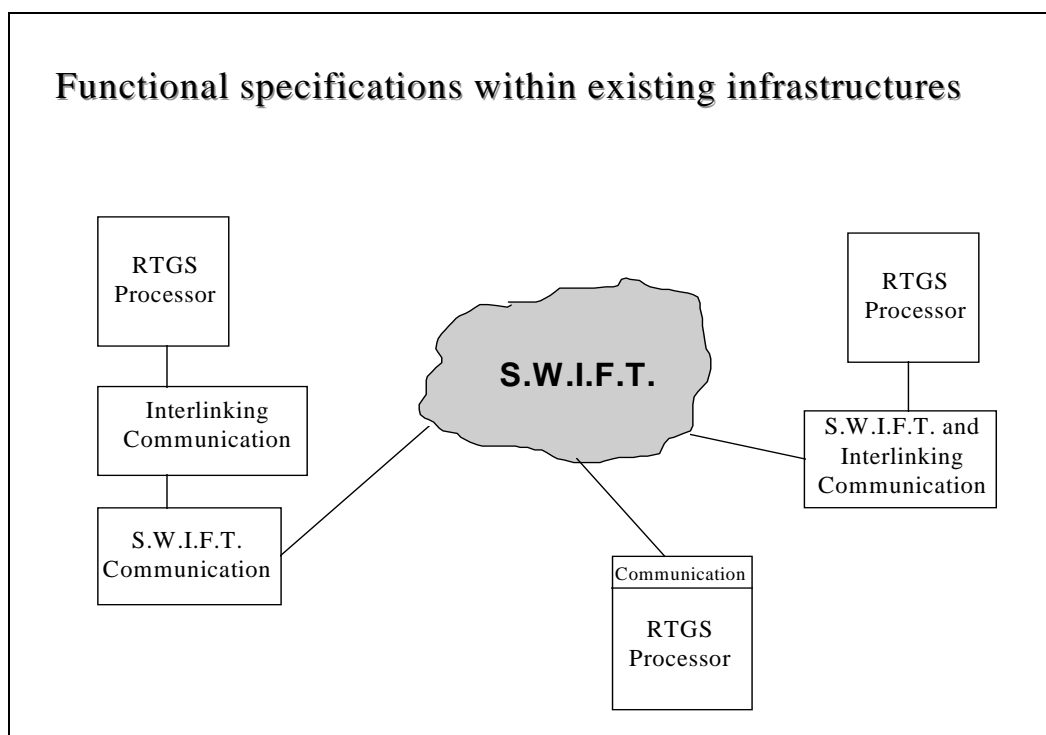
Functional specifications within existing infrastructures

RTGS Processor

Interlinking Communication

S.W.I.F.T. Communication

S.W.I.F.T.

RTGS Processor

S.W.I.F.T. and Interlinking Communication

Communication

RTGS Processor